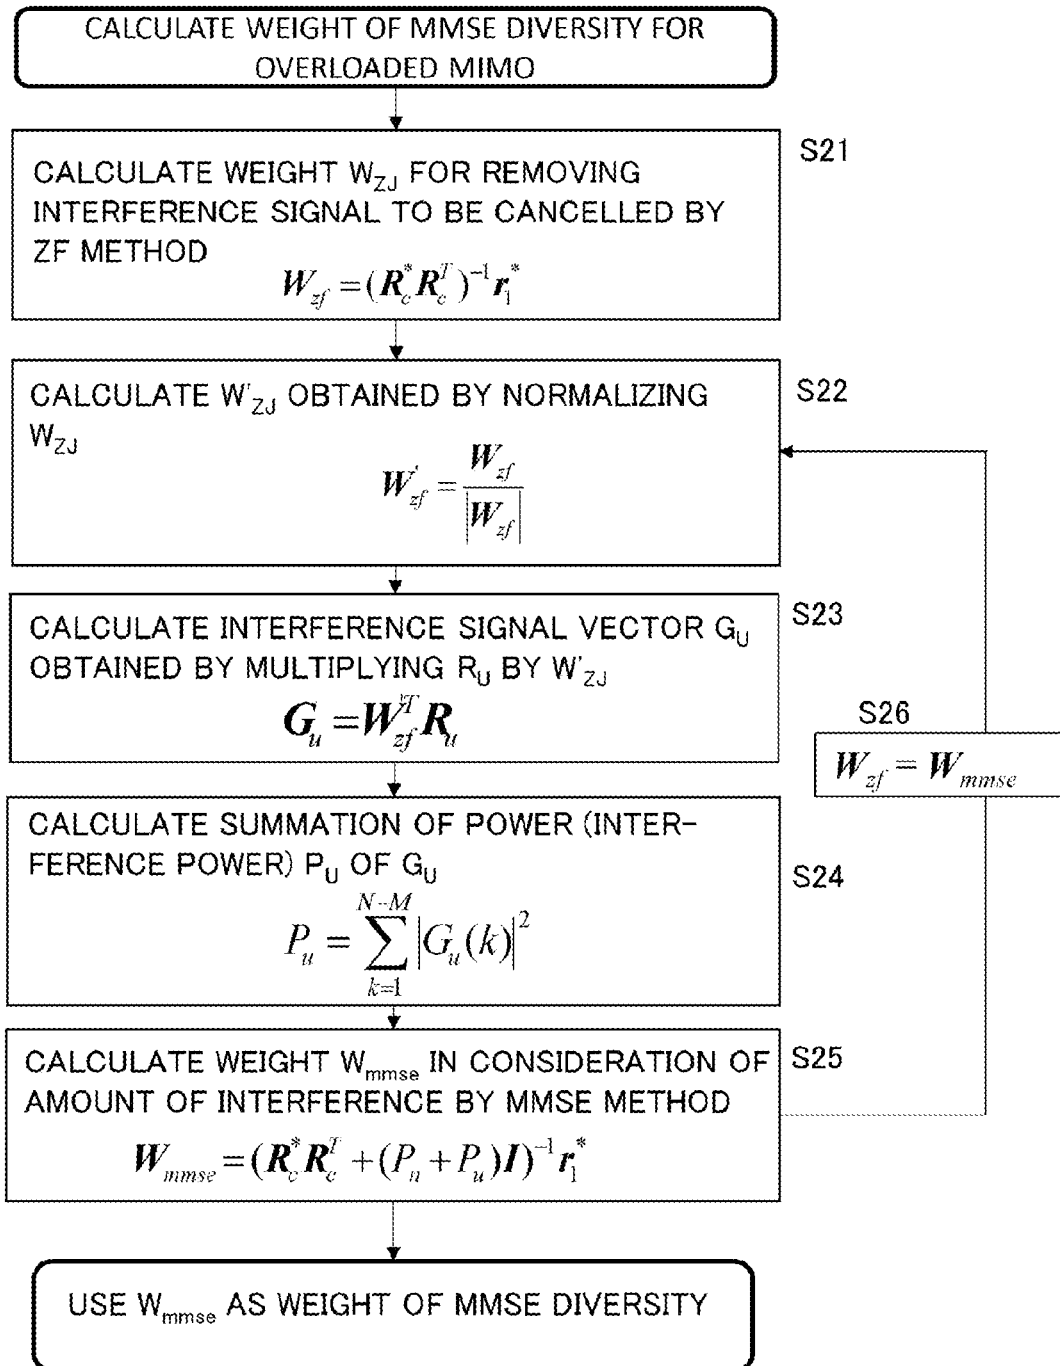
CALCULATE WEIGHT OF MMSE DIVERSITY FOR OVERLOADED MIMO

CALCULATE WEIGHT $W_{ZJ}$ FOR REMOVING INTERFERENCE SIGNAL TO BE CANCELLED BY ZF METHOD

$W_{zf} = (R_c^* R_c^T)^{-1} r_1^*$

S21

CALCULATE $W'_{ZJ}$ OBTAINED BY NORMALIZING $W_{ZJ}$

$W'_{zf} = \frac{W_{zf}}{|W_{zf}|}$

S22

CALCULATE INTERFERENCE SIGNAL VECTOR $G_U$ OBTAINED BY MULTIPLYING $R_U$ BY $W'_{ZJ}$

$G_u = W'^T_{zf} R_u$

S23

S26

$W_{zf} = W_{mmse}$

CALCULATE SUMMATION OF POWER (INTERFERENCE POWER) $P_U$ OF $G_U$

$P_u = \sum_{k=1}^{N-M} |G_u(k)|^2$

S24

CALCULATE WEIGHT $W_{mmse}$ IN CONSIDERATION OF AMOUNT OF INTERFERENCE BY MMSE METHOD

$W_{mmse} = (R_c^* R_c^T + (P_n + P_u)I)^{-1} r_1^*$

S25

USE $W_{mmse}$ AS WEIGHT OF MMSE DIVERSITY